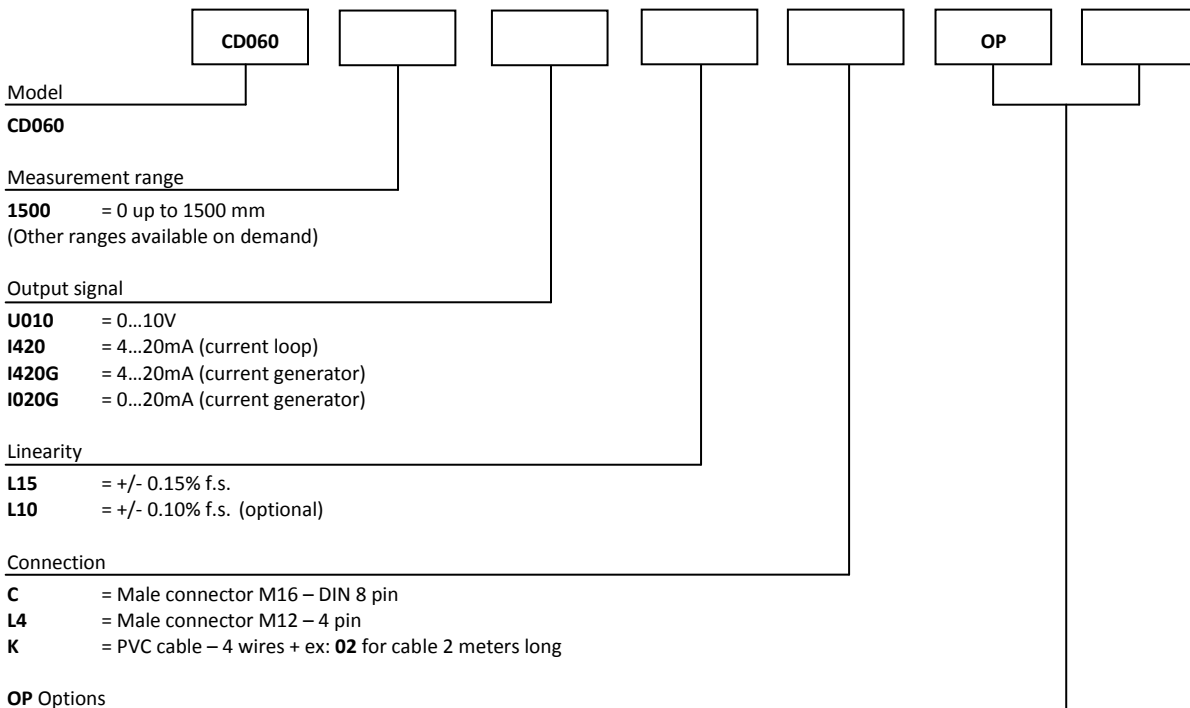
CD060

OP

Model
CD060

Measurement range
1500 = 0 up to 1500 mm
(Other ranges available on demand)

Output signal
U010 = 0…10V
I420 = 4…20mA (current loop)
I420G = 4…20mA (current generator)
I020G = 0…20mA (current generator)

Linearity
L15 = +/- 0.15% f.s.
L10 = +/- 0.10% f.s. (optional)

Connection
C = Male connector M16 – DIN 8 pin
L4 = Male connector M12 – 4 pin
K = PVC cable – 4 wires + ex: 02 for cable 2 meters long

OP Options